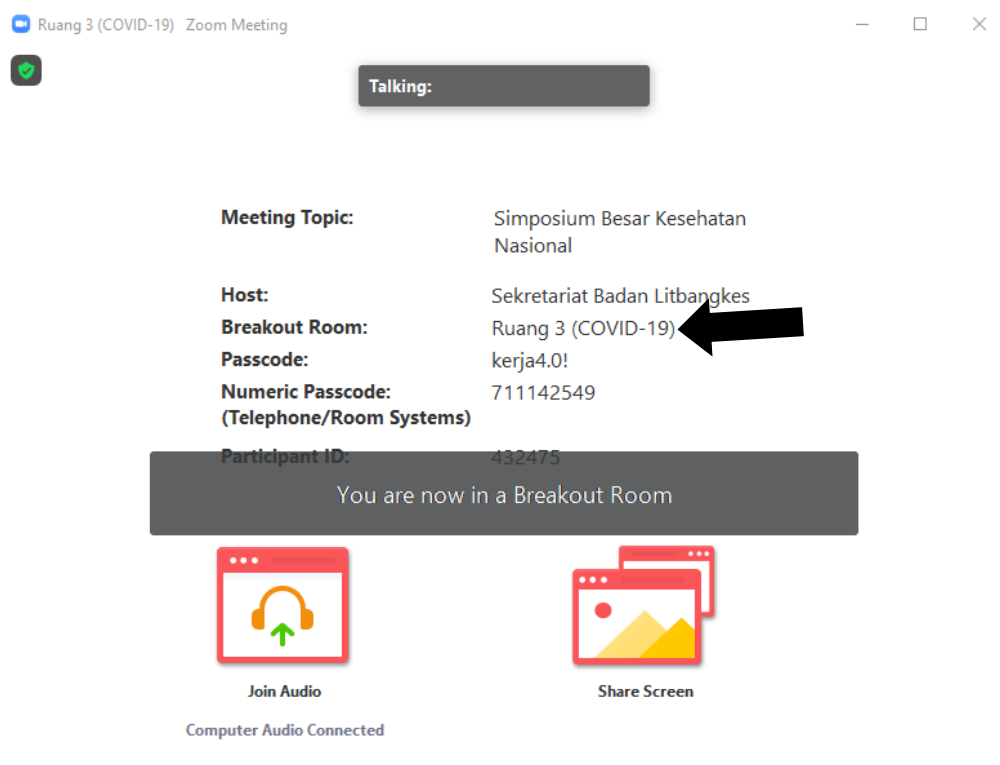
Ruang 3 (COVID-19) Zoom Meeting

Talking:

| | |
|---|---|
| Meeting Topic: | Simposium Besar Kesehatan Nasional |
| Host: | Sekretariat Badan Litbangkes |
| Breakout Room: | Ruang 3 (COVID-19) |
| Passcode: | kerja4.0! |
| Numeric Passcode: (Telephone/Room Systems) | 711142549 |
| Participant ID: | 432475 |

You are now in a Breakout Room

Join Audio

Computer Audio Connected

Share Screen